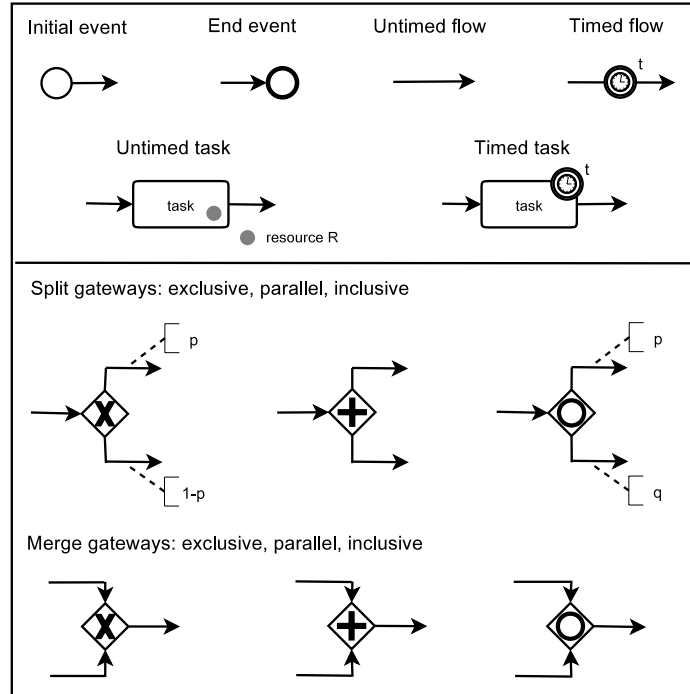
Initial event

End event

Untimed flow

Timed flow

t

Untimed task

task

resource R

Timed task

t

task

Split gateways: exclusive, parallel, inclusive

p

X

1-p

+

p

q

Merge gateways: exclusive, parallel, inclusive

X

+